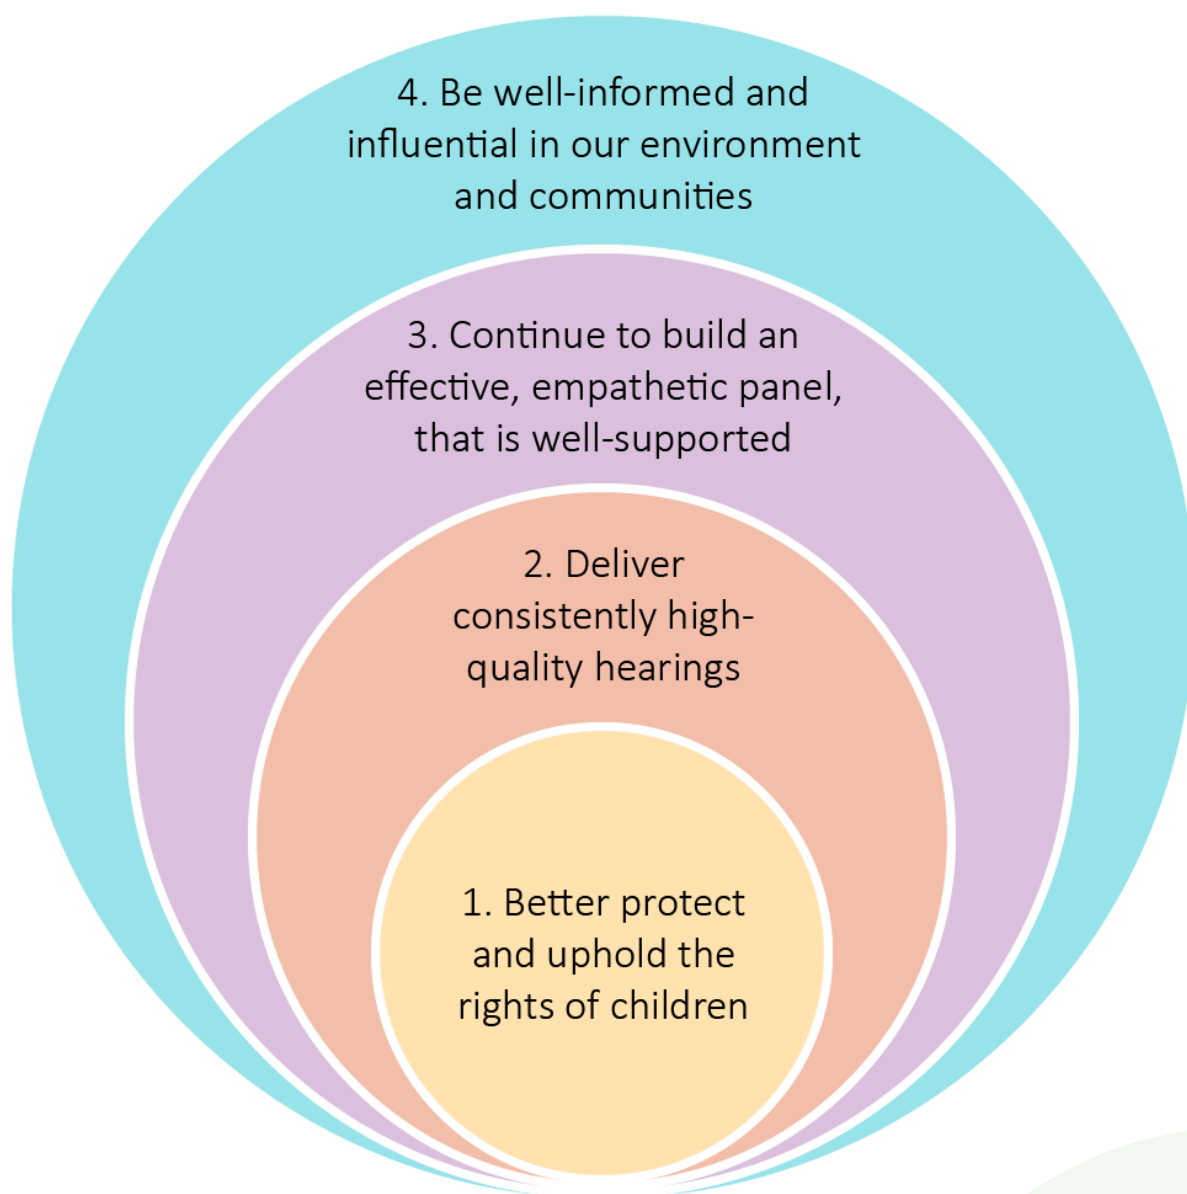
4. Be well-informed and influential in our environment and communities

3. Continue to build an effective, empathetic panel, that is well-supported

2. Deliver consistently high-quality hearings

1. Better protect and uphold the rights of children